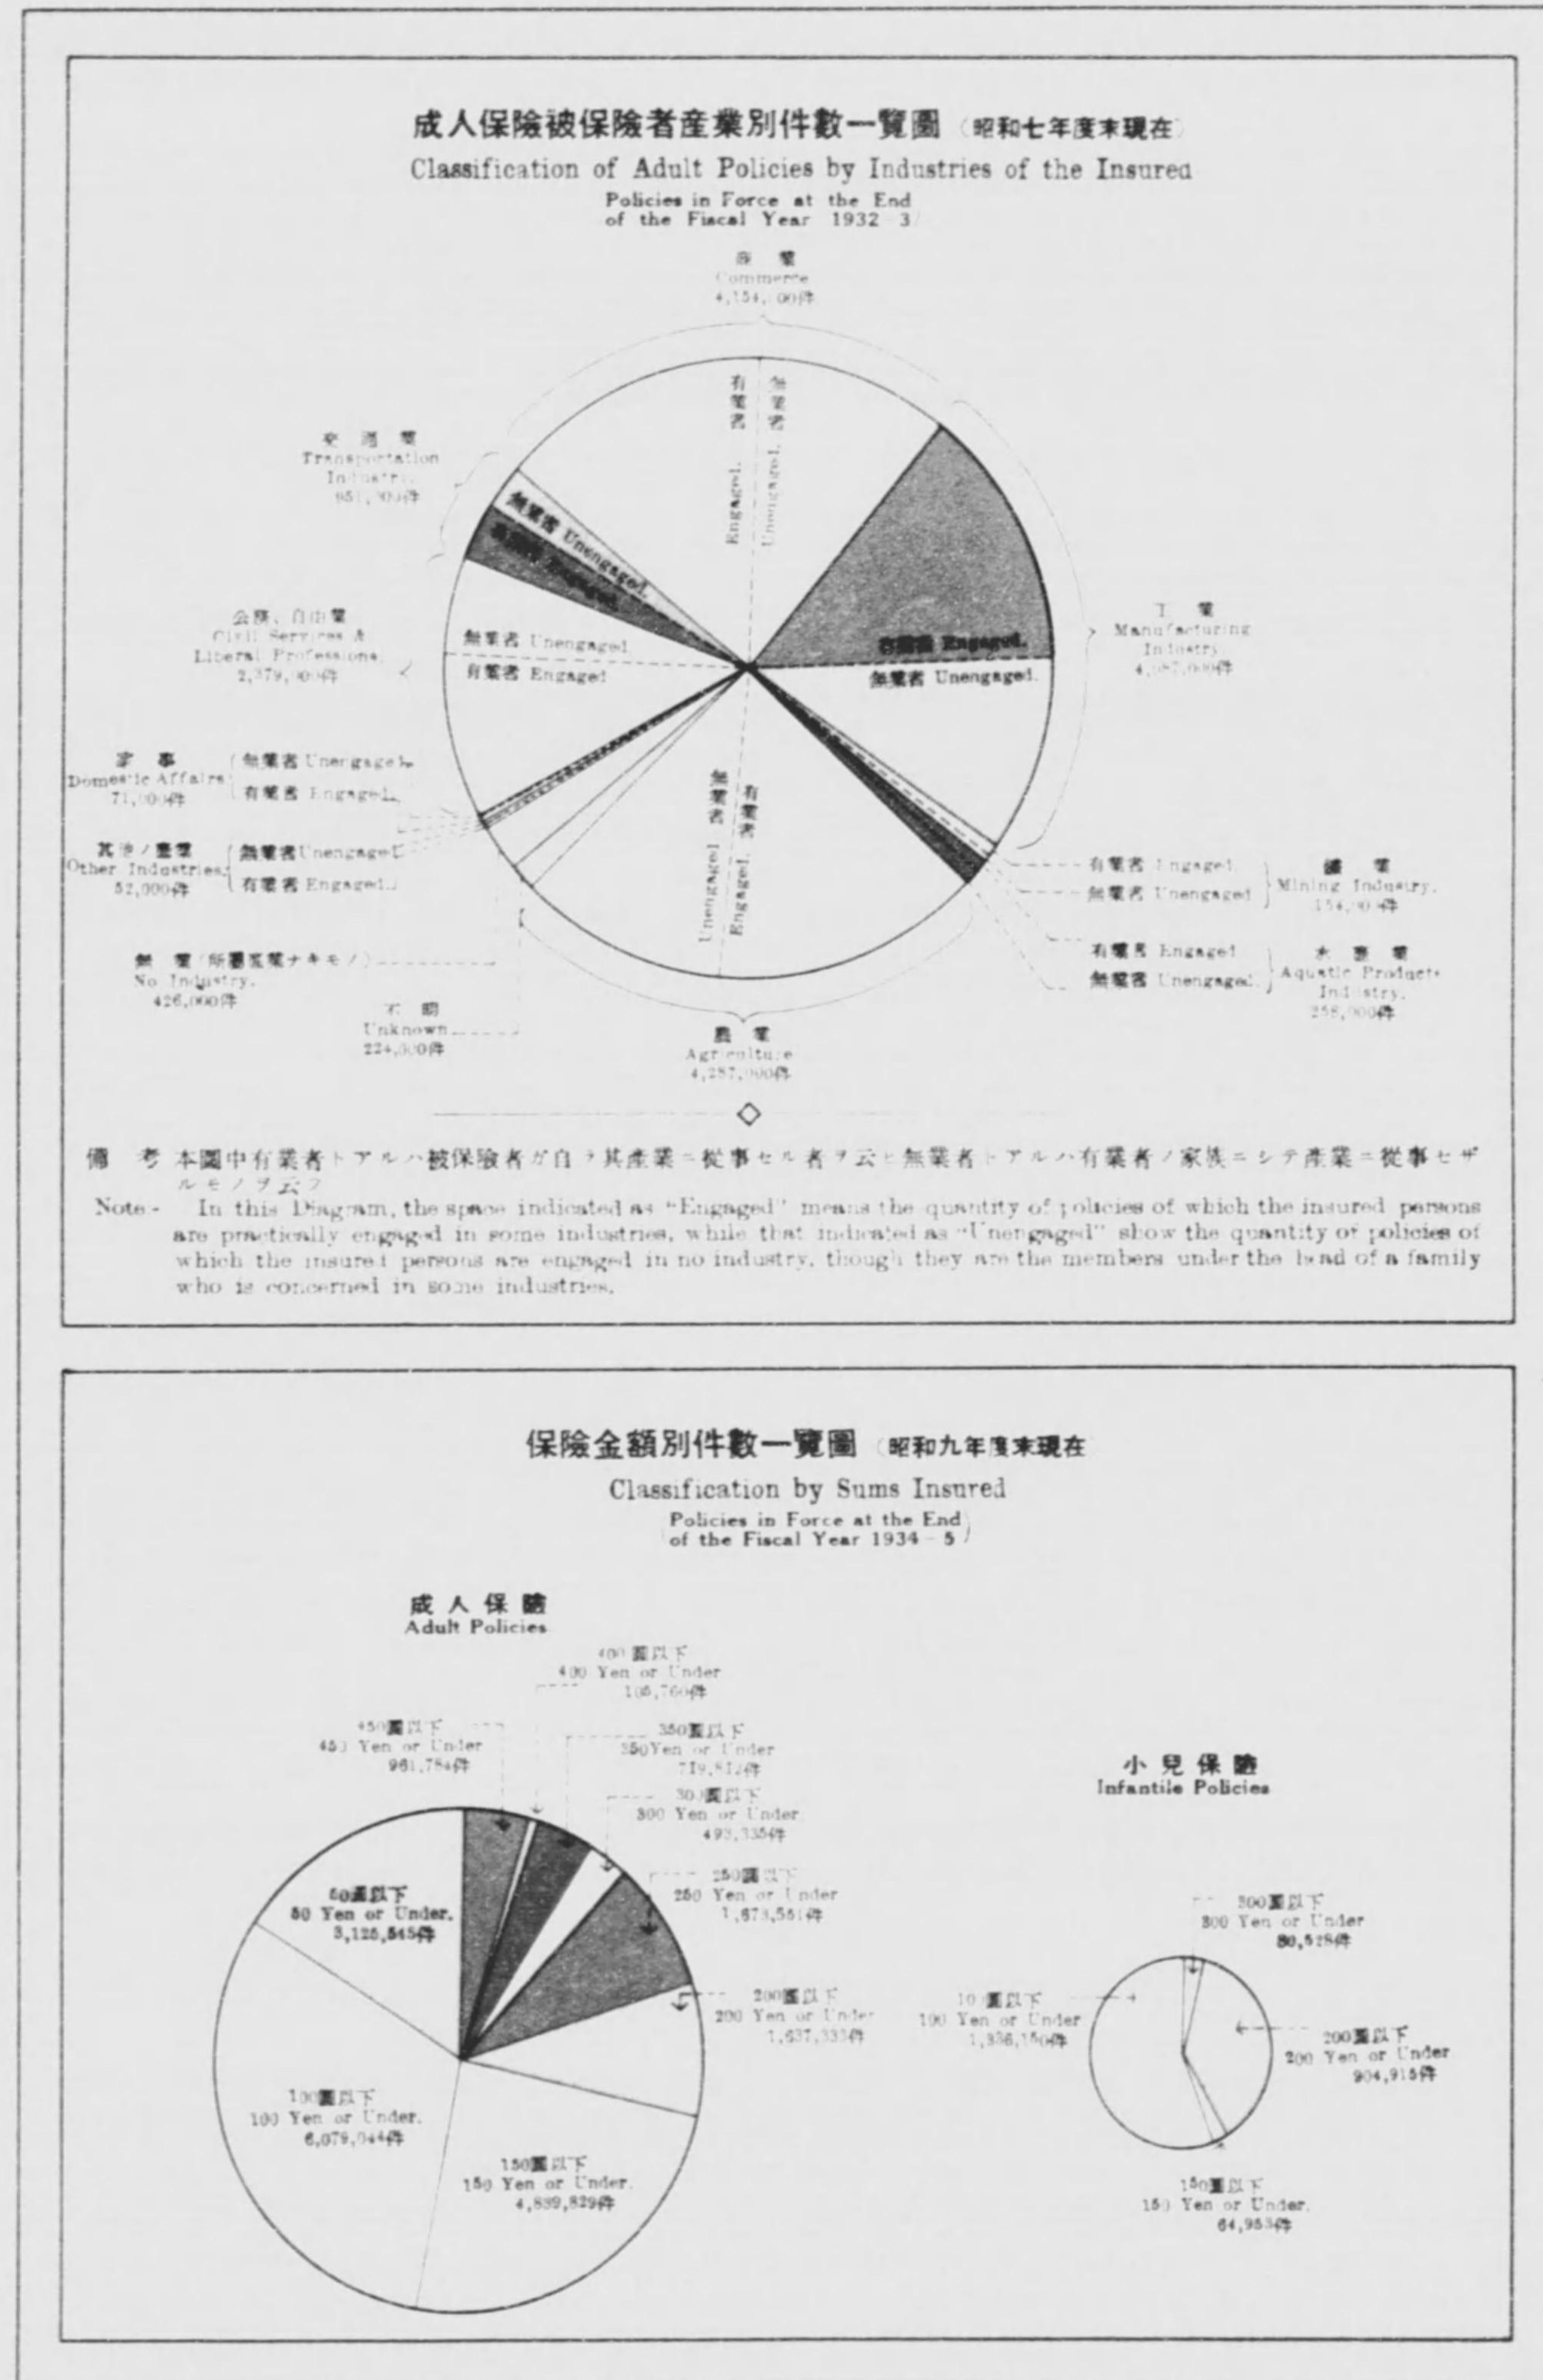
成人保險被保險者產業別件數一覽圖（昭和七年度末現在）
Classification of Adult Policies by Industries of the Insured
Policies in Force at the End of the Fiscal Year 1932–3

商業
Commerce
4,154,000件

有業者 Engaged
無業者 Unengaged

交通業
Transportation Industry
951,000件

無業者 Unengaged
有業者 Engaged

公務、自由業
Civil Services & Liberal Professions
2,379,000件

無業者 Unengaged
有業者 Engaged

工業
Manufacturing Industry
4,057,000件

有業者 Engaged
無業者 Unengaged

家事
Domestic Affairs
71,000件
無業者 Unengaged
有業者 Engaged

其他ノ産業
Other Industries
52,000件
無業者 Unengaged
有業者 Engaged

無業者 有業者
Unengaged Engaged

有業者 Engaged
無業者 Unengaged
鑛業
Mining Industry
154,000件

有業者 Engaged
無業者 Unengaged
水産業
Aquatic Products Industry
258,000件

無業（所屬產業ナキモノ）
No Industry
426,000件

不明
Unknown
224,000件

農業
Agriculture
4,257,000件

備考 本圖中有業者トアルハ被保險者ガ自ラ其產業ニ從事セル者ヲ云ヒ無業者トアルハ有業者ノ家族ニシテ產業ニ從事セザルモノヲ云フ
Note - In this Diagram, the space indicated as "Engaged" means the quantity of policies of which the insured persons are practically engaged in some industries, while that indicated as "Unengaged" show the quantity of policies of which the insured persons are engaged in no industry, though they are the members under the head of a family who is concerned in some industries.

保險金額別件數一覽圖（昭和九年度末現在）
Classification by Sums Insured
Policies in Force at the End of the Fiscal Year 1934–5

成人保險
Adult Policies

400圓以下
400 Yen or Under
106,760件

450圓以下
450 Yen or Under
961,784件

350圓以下
350 Yen or Under
719,812件

300圓以下
300 Yen or Under
493,335件

250圓以下
250 Yen or Under
1,673,561件

50圓以下
50 Yen or Under.
3,125,545件

200圓以下
200 Yen or Under
1,637,333件

100圓以下
100 Yen or Under.
6,079,044件

150圓以下
150 Yen or Under.
4,889,829件

小兒保險
Infantile Policies

300圓以下
300 Yen or Under
80,528件

100圓以下
100 Yen or Under
1,336,150件

200圓以下
200 Yen or Under
904,915件

150圓以下
150 Yen or Under.
64,953件